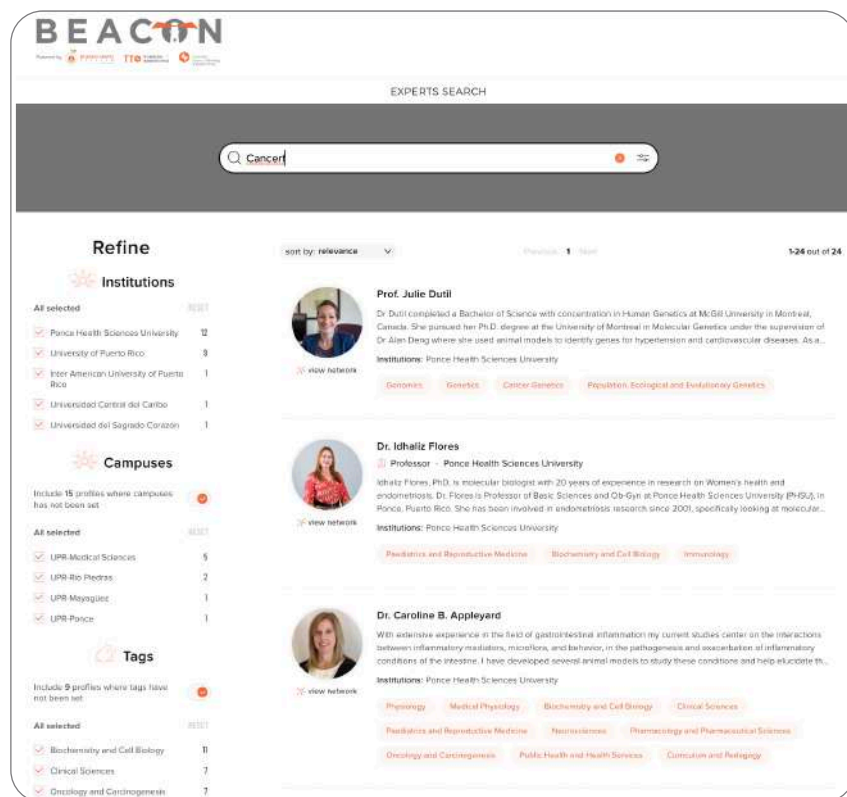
BEACON

Powered by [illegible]

EXPERTS SEARCH

Cancer

Refine

Institutions

All selected RESET

Ponce Health Sciences University 12

University of Puerto Rico 3

Inter American University of Puerto Rico 1

Universidad Central del Caribe 1

Universidad del Sagrado Corazon 1

Campuses

Include 15 profiles where campuses has not been set

All selected RESET

UPR-Medical Sciences 5

UPR-Rio Piedras 2

UPR-Mayagüez 1

UPR-Ponce 1

Tags

Include 9 profiles where tags have not been set

All selected RESET

Biochemistry and Cell Biology 11

Clinical Sciences 7

Oncology and Carcinogenesis 7

sort by: relevance

Previous 1 Next

1-24 out of 24

Prof. Julie Dutil

Dr Dutil completed a Bachelor of Science with concentration in Human Genetics at McGill University in Montreal, Canada. She pursued her Ph.D. degree at the University of Montreal in Molecular Genetics under the supervision of Dr Alan Deng where she used animal models to identify genes for hypertension and cardiovascular diseases. As a...

Institutions: Ponce Health Sciences University

view network

Genomics Genetics Cancer Genetics Population, Ecological and Evolutionary Genetics

Dr. Idhaliz Flores

Professor · Ponce Health Sciences University

Idhaliz Flores, PhD, is molecular biologist with 20 years of experience in research on Women's health and endometriosis. Dr. Flores is Professor of Basic Sciences and Ob-Gyn at Ponce Health Sciences University (PHSU), in Ponce, Puerto Rico. She has been involved in endometriosis research since 2001, specifically looking at molecular...

Institutions: Ponce Health Sciences University

view network

Paediatrics and Reproductive Medicine Biochemistry and Cell Biology Immunology

Dr. Caroline B. Appleyard

With extensive experience in the field of gastrointestinal inflammation my current studies center on the interactions between inflammatory mediators, microflora, and behavior, in the pathogenesis and exacerbation of inflammatory conditions of the intestine. I have developed several animal models to study these conditions and help elucidate th...

Institutions: Ponce Health Sciences University

view network

Physiology Medical Physiology Biochemistry and Cell Biology Clinical Sciences

Paediatrics and Reproductive Medicine Neurosciences Pharmacology and Pharmaceutical Sciences

Oncology and Carcinogenesis Public Health and Health Services Curriculum and Pedagogy